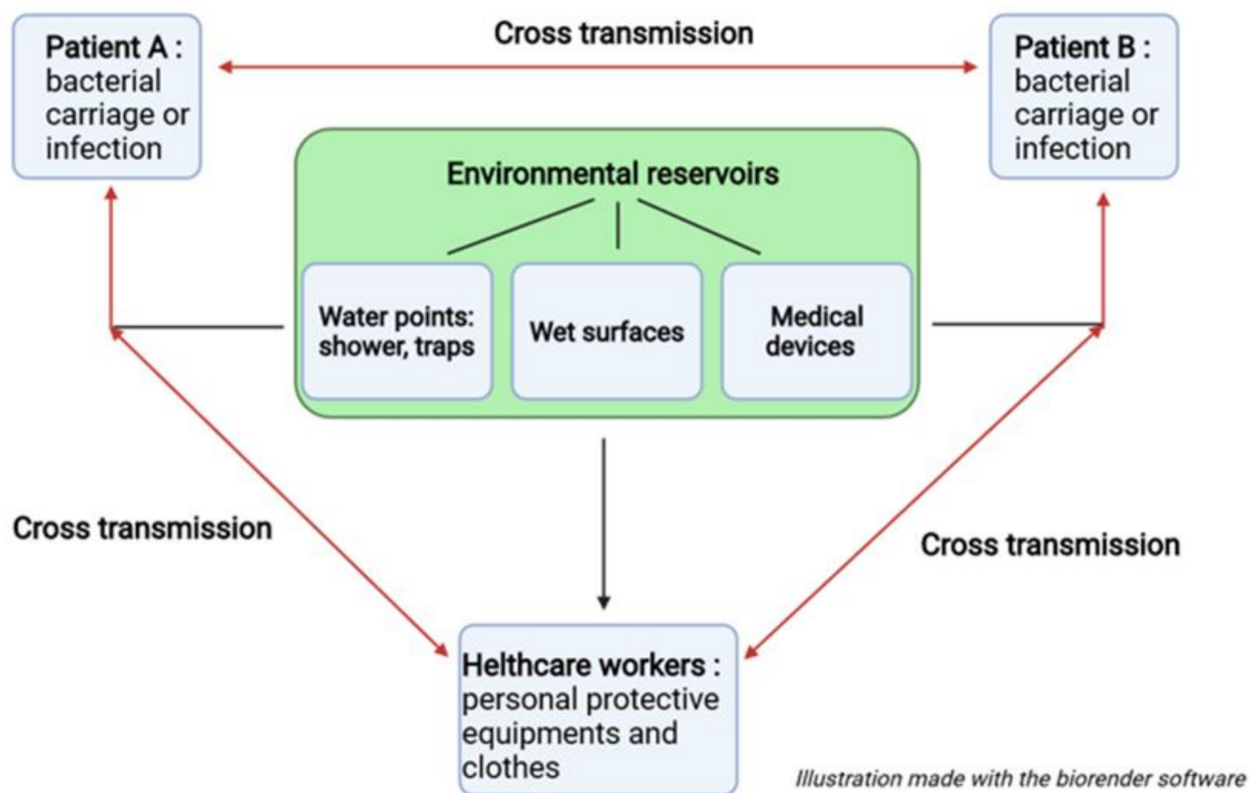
Patient A : bacterial carriage or infection

Cross transmission

Patient B : bacterial carriage or infection

Environmental reservoirs

Water points: shower, traps

Wet surfaces

Medical devices

Cross transmission

Cross transmission

Helthcare workers : personal protective equipments and clothes

Illustration made with the biorender software